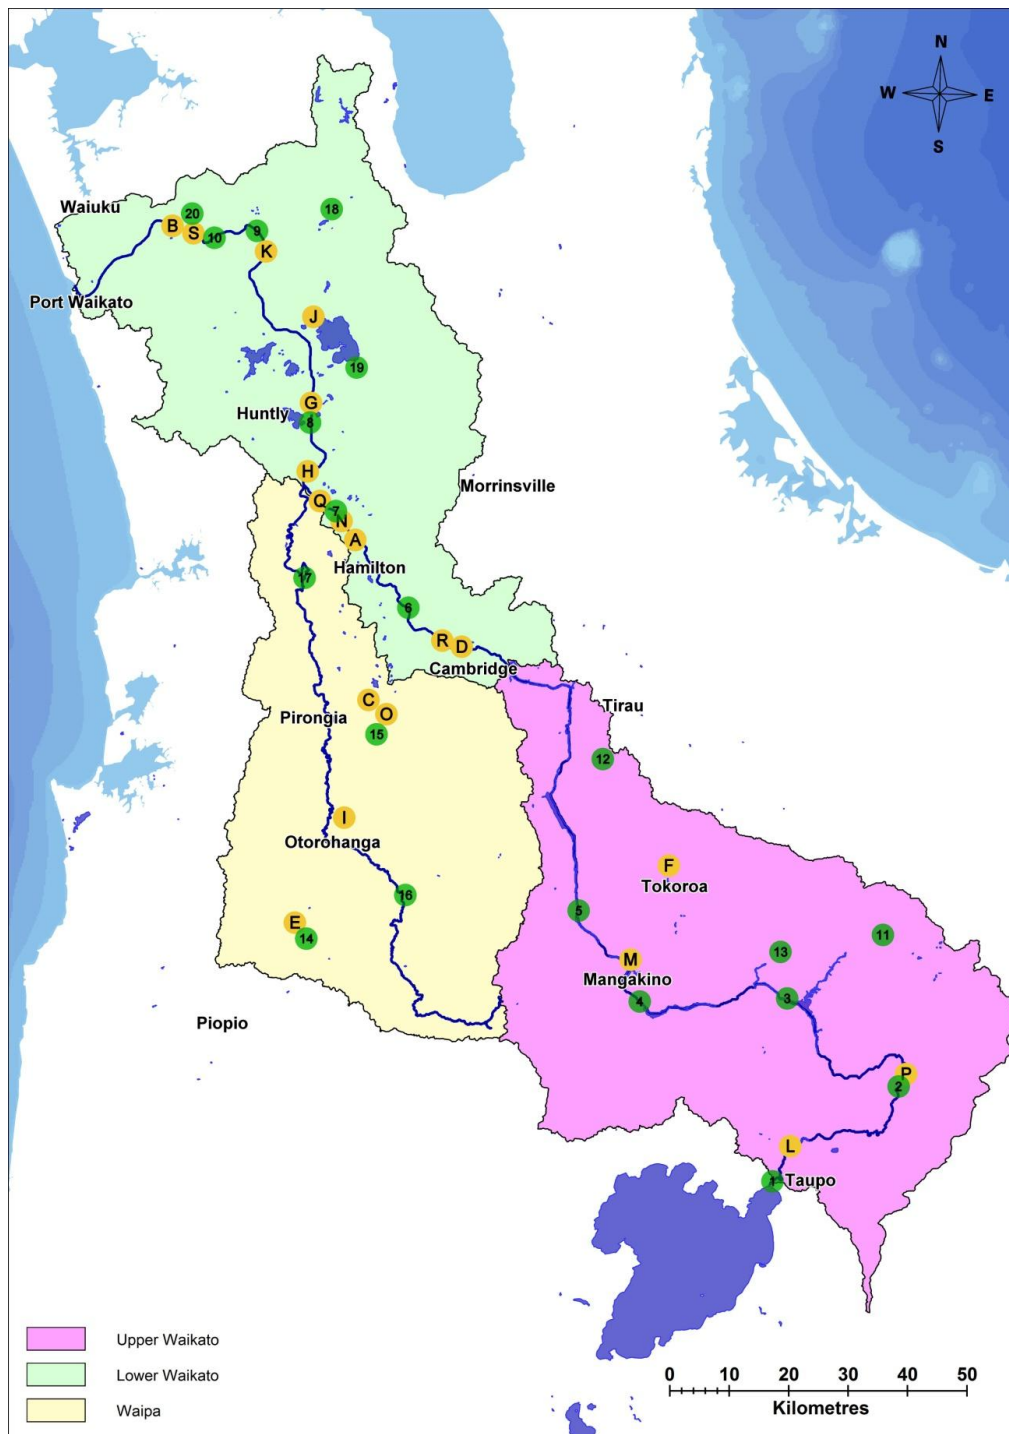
N
W
E
S

Waiuku
Port Waikato
B
20
S
10
9
K
18
J
19
Huntly
G
8
H
Q
7
N
A
Morrinsville
Hamilton
17
6
R
D
Cambridge
Tirau
C
O
Pirongia
15
12
I
Otorohanga
F
Tokoroa
16
5
E
14
M
Mangakino
13
11
4
3
Piopio
P
2
L
1
Taupo

Upper Waikato
Lower Waikato
Waipa

0 10 20 30 40 50
Kilometres